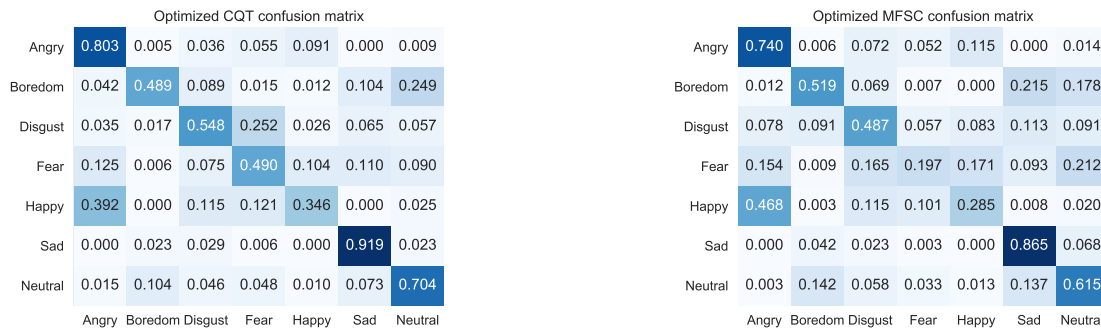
Optimized CQT confusion matrix

| | Angry | Boredom | Disgust | Fear | Happy | Sad | Neutral |
|---|---|---|---|---|---|---|---|
| Angry | 0.803 | 0.005 | 0.036 | 0.055 | 0.091 | 0.000 | 0.009 |
| Boredom | 0.042 | 0.489 | 0.089 | 0.015 | 0.012 | 0.104 | 0.249 |
| Disgust | 0.035 | 0.017 | 0.548 | 0.252 | 0.026 | 0.065 | 0.057 |
| Fear | 0.125 | 0.006 | 0.075 | 0.490 | 0.104 | 0.110 | 0.090 |
| Happy | 0.392 | 0.000 | 0.115 | 0.121 | 0.346 | 0.000 | 0.025 |
| Sad | 0.000 | 0.023 | 0.029 | 0.006 | 0.000 | 0.919 | 0.023 |
| Neutral | 0.015 | 0.104 | 0.046 | 0.048 | 0.010 | 0.073 | 0.704 |

Optimized MFSC confusion matrix

| | Angry | Boredom | Disgust | Fear | Happy | Sad | Neutra |
|---|---|---|---|---|---|---|---|
| Angry | 0.740 | 0.006 | 0.072 | 0.052 | 0.115 | 0.000 | 0.014 |
| Boredom | 0.012 | 0.519 | 0.069 | 0.007 | 0.000 | 0.215 | 0.178 |
| Disgust | 0.078 | 0.091 | 0.487 | 0.057 | 0.083 | 0.113 | 0.091 |
| Fear | 0.154 | 0.009 | 0.165 | 0.197 | 0.171 | 0.093 | 0.212 |
| Happy | 0.468 | 0.003 | 0.115 | 0.101 | 0.285 | 0.008 | 0.020 |
| Sad | 0.000 | 0.042 | 0.023 | 0.003 | 0.000 | 0.865 | 0.068 |
| Neutral | 0.003 | 0.142 | 0.058 | 0.033 | 0.013 | 0.137 | 0.615 |